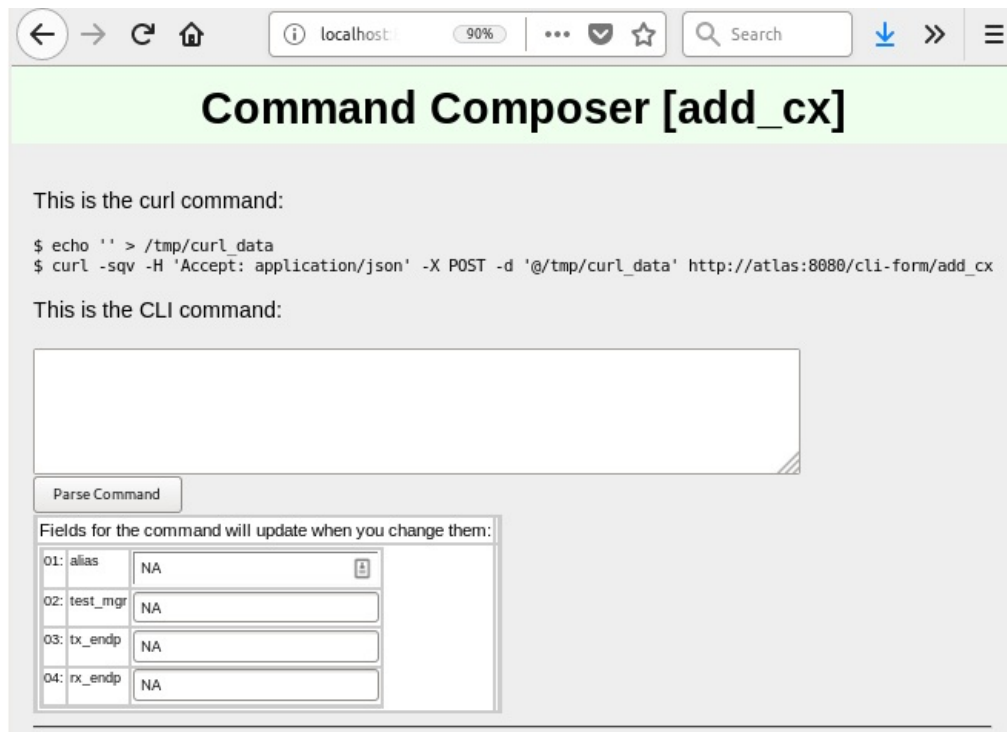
localhost 90% Search

Command Composer [add_cx]

This is the curl command:

$ echo '' > /tmp/curl_data
$ curl -sqv -H 'Accept: application/json' -X POST -d '@/tmp/curl_data' http://atlas:8080/cli-form/add_cx

This is the CLI command:

Parse Command

Fields for the command will update when you change them:

| | | |
|---|---|---|
| 01: | alias | NA |
| 02: | test_mgr | NA |
| 03: | tx_endp | NA |
| 04: | rx_endp | NA |